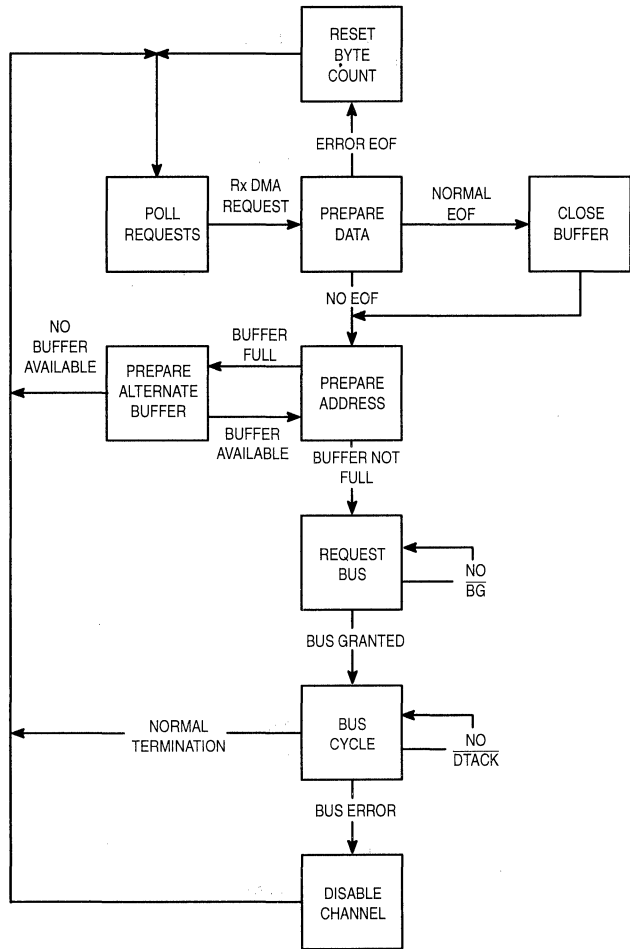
RESET BYTE COUNT

ERROR EOF

POLL REQUESTS

Rx DMA REQUEST

PREPARE DATA

NORMAL EOF

CLOSE BUFFER

NO EOF

NO BUFFER AVAILABLE

BUFFER FULL

PREPARE ALTERNATE BUFFER

PREPARE ADDRESS

BUFFER AVAILABLE

BUFFER NOT FULL

REQUEST BUS

NO $\overline{BG}$

BUS GRANTED

NORMAL TERMINATION

BUS CYCLE

NO $\overline{DTACK}$

BUS ERROR

DISABLE CHANNEL